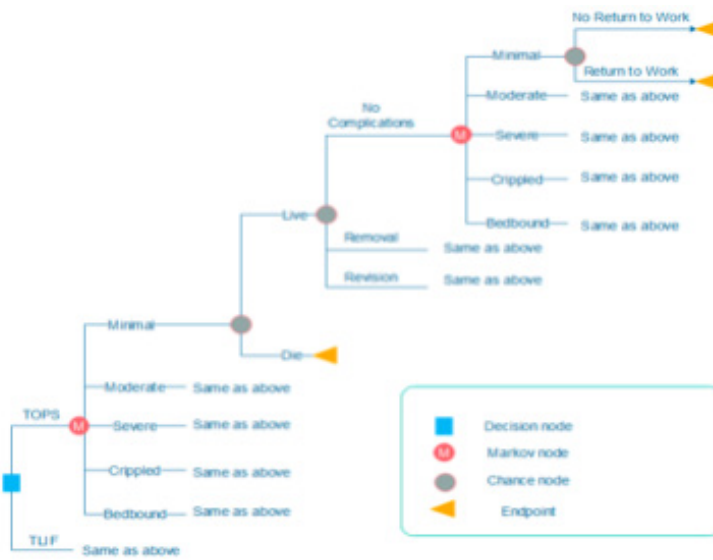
No Return to Work

Minimal

Return to Work

Moderate Same as above

No Complications

M

Severe Same as above

Crippled Same as above

Bedbound Same as above

Live

Removal Same as above

Revision Same as above

Minimal

Die

Moderate Same as above

TOPS

M

Severe Same as above

Crippled Same as above

Bedbound Same as above

TLIF Same as above

Decision node

M Markov node

Chance node

Endpoint